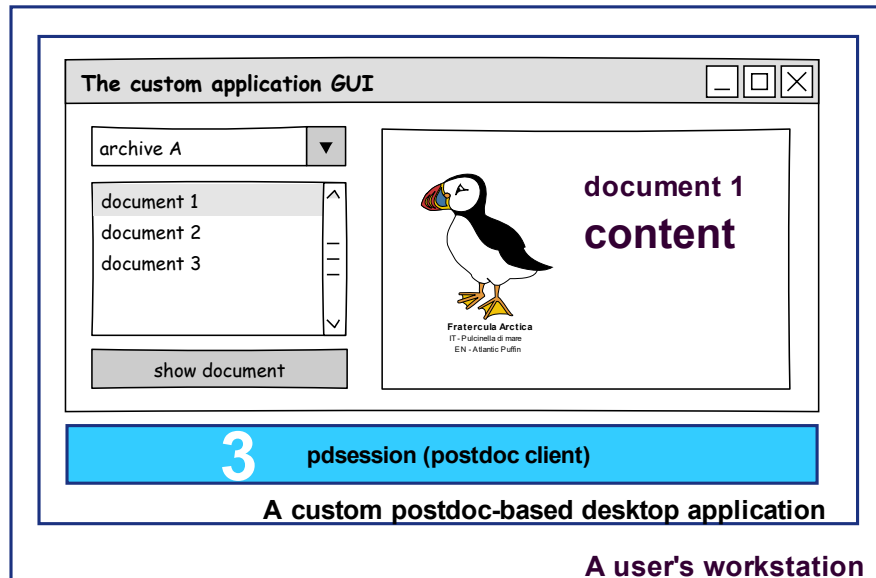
The custom application GUI

archive A

document 1
document 2
document 3

show document

document 1
content

Fratercula Arctica
IT - Pulcinella di mare
EN - Atlantic Puffin

3 pdsession (postdoc client)

A custom postdoc-based desktop application

A user's workstation